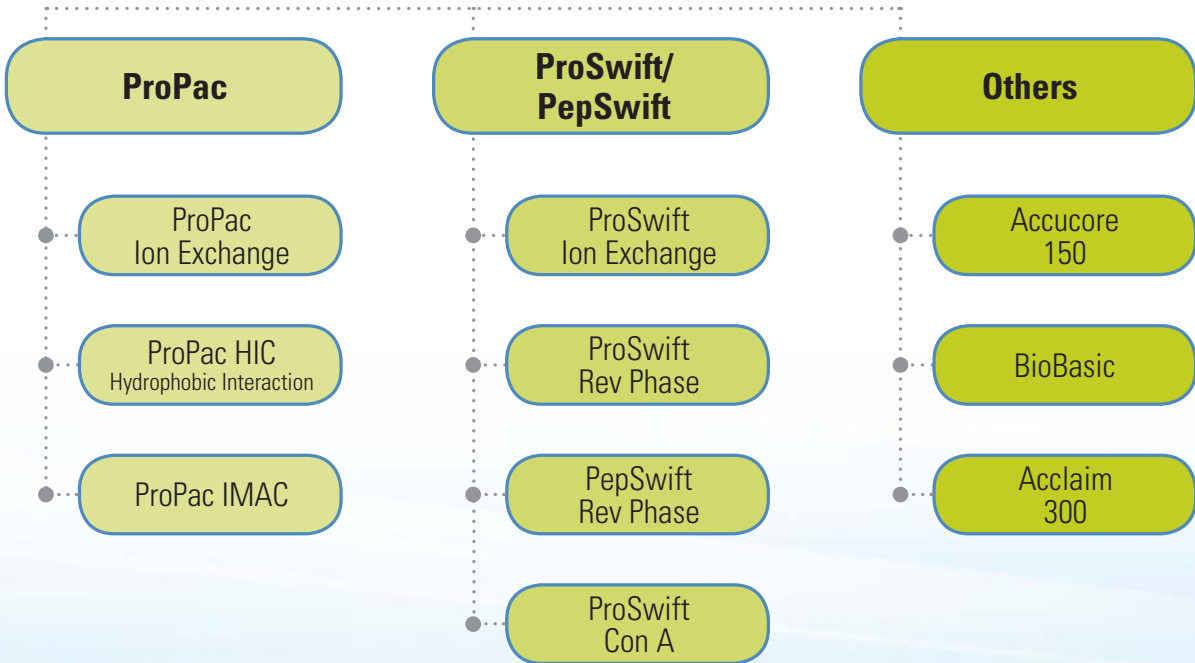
ProPac

ProPac Ion Exchange

ProPac HIC Hydrophobic Interaction

ProPac IMAC

ProSwift/ PepSwift

ProSwift Ion Exchange

ProSwift Rev Phase

PepSwift Rev Phase

ProSwift Con A

Others

Accucore 150

BioBasic

Acclaim 300